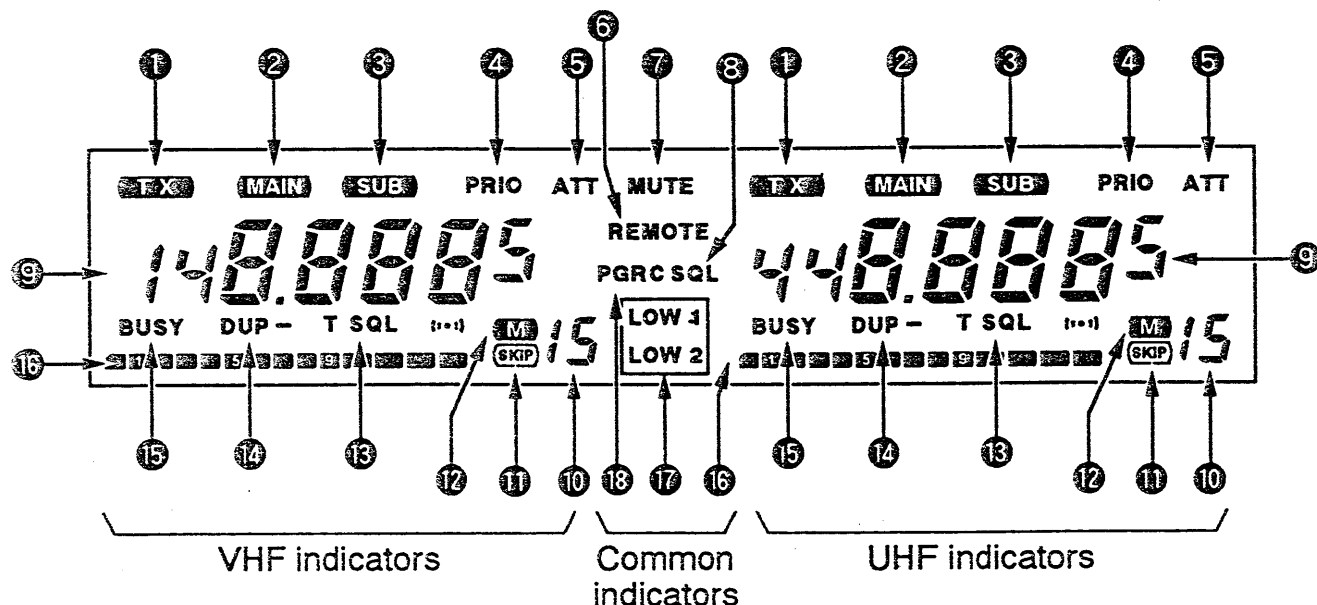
6
1 2 3 4 5 7 8 1 2 3 4 5

TX MAIN SUB PRIO ATT MUTE TX MAIN SUB PRIO ATT

REMOTE

9 148.8885 PGRC SQL 448.8885 9

BUSY DUP – T SQL M 15 LOW 1 LOW 2 BUSY DUP – T SQL M 15

16 1 5 9 SKIP 1 5 9 SKIP

15 14 13 12 11 10 18 17 16 15 14 13 12 11 10

VHF indicators

Common indicators

UHF indicators